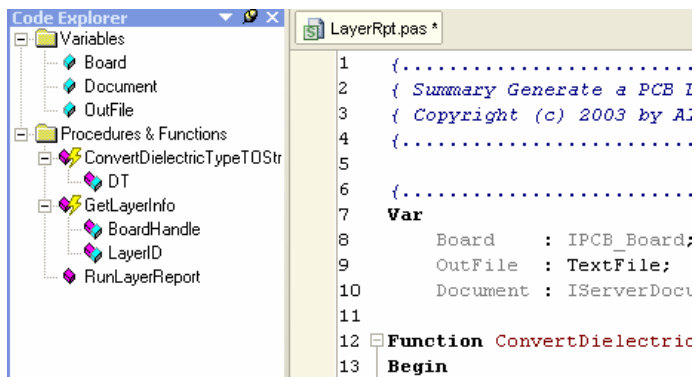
Code Explorer

Variables
Board
Document
OutFile
Procedures & Functions
ConvertDielectricTypeTOStr
DT
GetLayerInfo
BoardHandle
LayerID
RunLayerReport

LayerRpt.pas *

1 {.............................
2 { Summary Generate a PCB L
3 { Copyright (c) 2003 by Al
4 {.............................
5
6 {.............................
7 Var
8 Board : IPCB_Board;
9 OutFile : TextFile;
10 Document : IServerDocu
11
12 Function ConvertDielectric
13 Begin